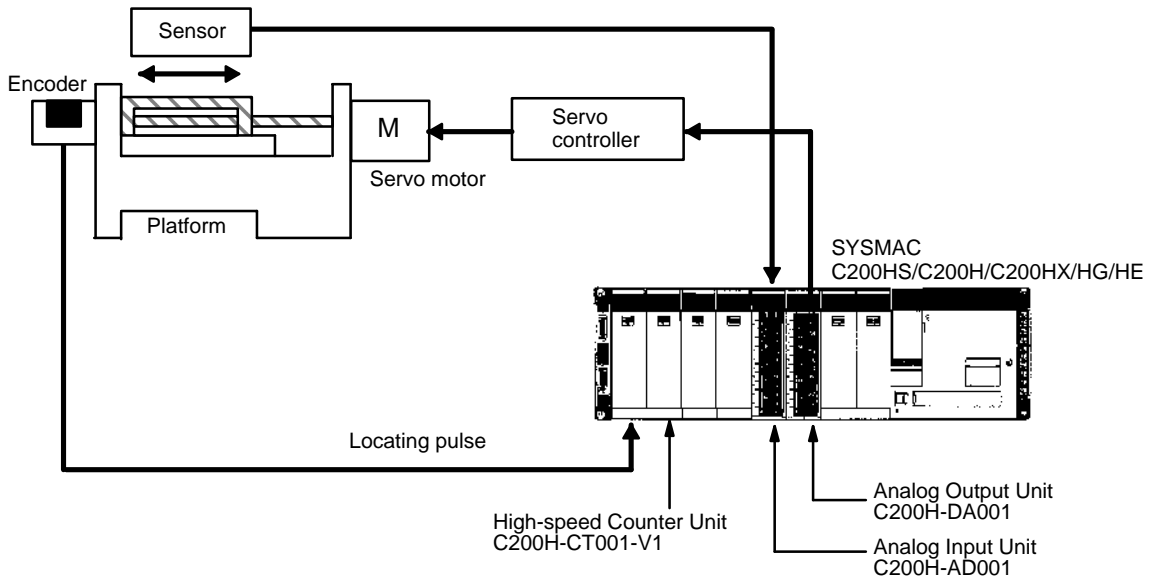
Sensor

Encoder

M

Servo controller

Servo motor

Platform

SYSMAC C200HS/C200H/C200HX/HG/HE

Locating pulse

Analog Output Unit C200H-DA001

High-speed Counter Unit C200H-CT001-V1

Analog Input Unit C200H-AD001